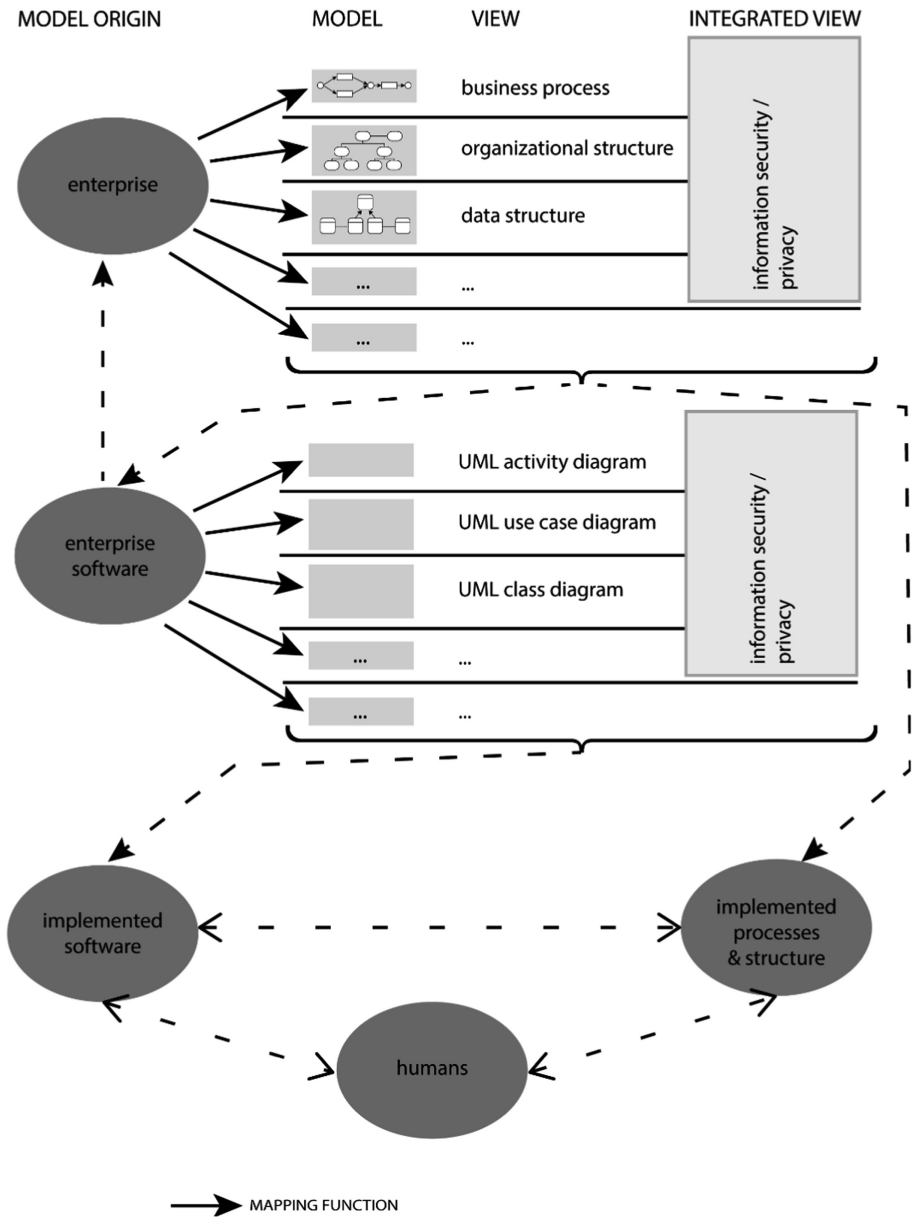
MODEL ORIGIN

MODEL

VIEW

INTEGRATED VIEW

enterprise

business process

organizational structure

data structure

...

...

...

...

information security / privacy

enterprise software

UML activity diagram

UML use case diagram

UML class diagram

...

...

...

...

information security / privacy

implemented software

implemented processes & structure

humans

MAPPING FUNCTION